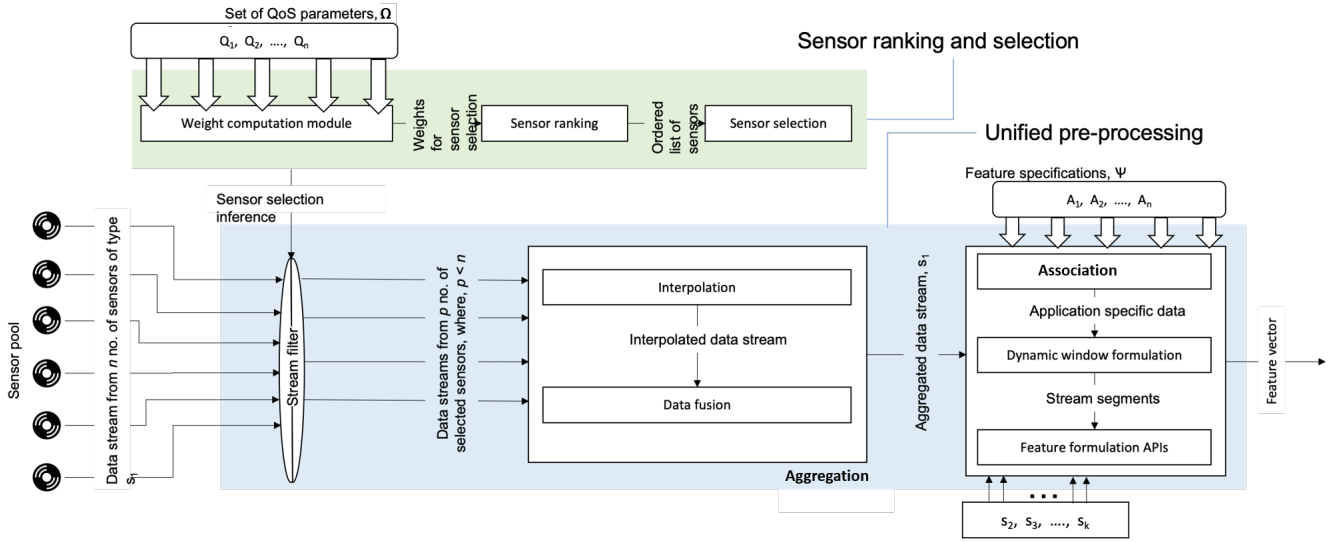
Set of QoS parameters, $\mathbf{\Omega}$

$Q_1$, $Q_2$, …., $Q_n$

Sensor ranking and selection

Weight computation module

Weights for sensor selection

Sensor ranking

Ordered list of sensors

Sensor selection

Unified pre-processing

Sensor selection inference

Feature specifications, Ψ

$A_1$, $A_2$, …., $A_n$

Sensor pool

Data stream from $n$ no. of sensors of type $s_1$

Stream filter

Data streams from $p$ no. of selected sensors, where, $p < n$

Interpolation

Interpolated data stream

Data fusion

Aggregation

Aggregated data stream, $s_1$

Association

Application specific data

Dynamic window formulation

Stream segments

Feature formulation APIs

Feature vector

$s_2$, $s_3$, …., $s_k$